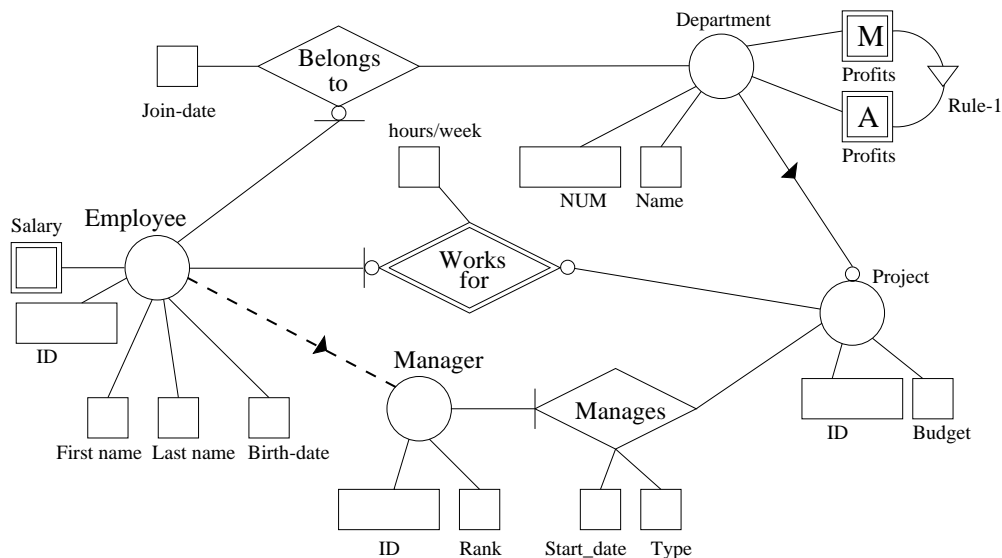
Belongs to

Join-date

Department

M

Profits

Rule-1

A

Profits

hours/week

NUM

Name

Salary

Employee

Works for

Project

ID

Manager

Manages

ID

Budget

First name

Last name

Birth-date

ID

Rank

Start_date

Type